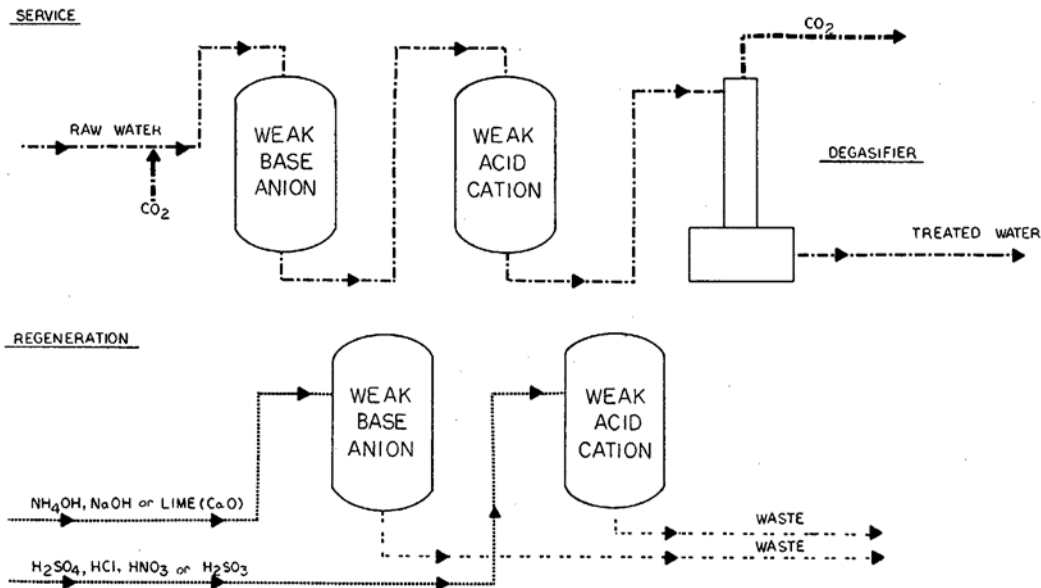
SERVICE

$CO_2$

RAW WATER

$CO_2$

WEAK BASE ANION

WEAK ACID CATION

DEGASIFIER

TREATED WATER

REGENERATION

WEAK BASE ANION

WEAK ACID CATION

$NH_4OH$, NaOH or LIME (CaO)

WASTE

WASTE

$H_2SO_4$, HCl, $HNO_3$ or $H_2SO_3$